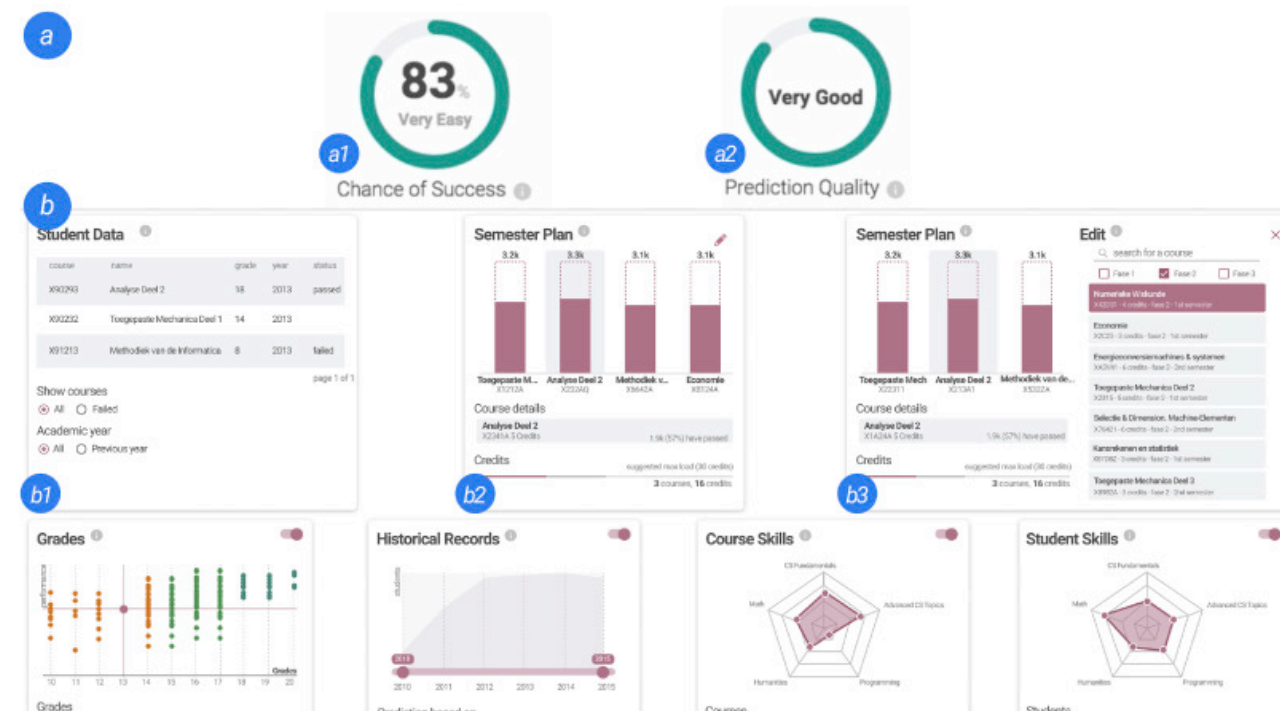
a

83%
Very Easy
a1
Chance of Success

Very Good
a2
Prediction Quality

b

Student Data

| course | name | grade | year | status |
|---|---|---|---|---|
| X90293 | Analyse Deel 2 | 18 | 2013 | passed |
| X90232 | Toegepaste Mechanica Deel 1 | 14 | 2013 | |
| X91213 | Methodiek van de Informatica | 8 | 2013 | failed |

page 1 of 1

Show courses
All Failed
Academic year
All Previous year

b1

Semester Plan
3.2k 3.3k 3.1k 3.1k
Toegepaste M... X1212A
Analyse Deel 2 X222AQ
Methodiek v... X3642A
Economie X8124A
Course details
Analyse Deel 2
X2341A 5 Credits
1.9k (57%) have passed
Credits
suggested max load (30 credits)
3 courses, 16 credits

b2

Semester Plan
3.2k 3.3k 3.1k
Toegepaste Mech X22311
Analyse Deel 2 X213A1
Methodiek van de... X5222A
Course details
Analyse Deel 2
X1424A 5 Credits
1.9k (57%) have passed
Credits
suggested max load (30 credits)
3 courses, 16 credits

b3

Edit
search for a course
Fase 1 Fase 2 Fase 3
Numerieke Wiskunde
Economie
Energieconversiemachines & systemen
Toegepaste Mechanica Deel 2
Selectie & Dimension. Machine-Elementen
Kansrekenen en statistiek
Toegepaste Mechanica Deel 3

Grades
performance
Grades
10 11 12 13 14 15 16 17 18 19 20
Grades

Historical Records
students
2010 2015
2010 2011 2012 2013 2014 2015

Course Skills
CS Fundamentals
Advanced CS Topics
Programming
Humanities
Math

Student Skills
CS Fundamentals
Advanced CS Topics
Programming
Humanities
Math